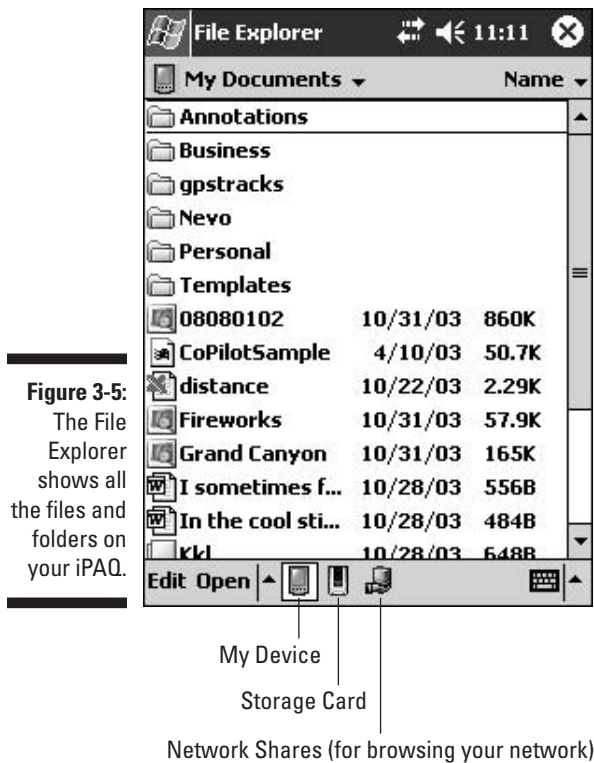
Figure 3-5: The File Explorer shows all the files and folders on your iPAQ.

File Explorer 11:11

My Documents Name

Annotations
Business
gpstracks
Nevo
Personal
Templates

| | | |
|---|---|---|
| 08080102 | 10/31/03 | 860K |
| CoPilotSample | 4/10/03 | 50.7K |
| distance | 10/22/03 | 2.29K |
| Fireworks | 10/31/03 | 57.9K |
| Grand Canyon | 10/31/03 | 165K |
| I sometimes f... | 10/28/03 | 556B |
| In the cool sti... | 10/28/03 | 484B |
| Kkl | 10/28/03 | 648B |

Edit Open

My Device

Storage Card

Network Shares (for browsing your network)